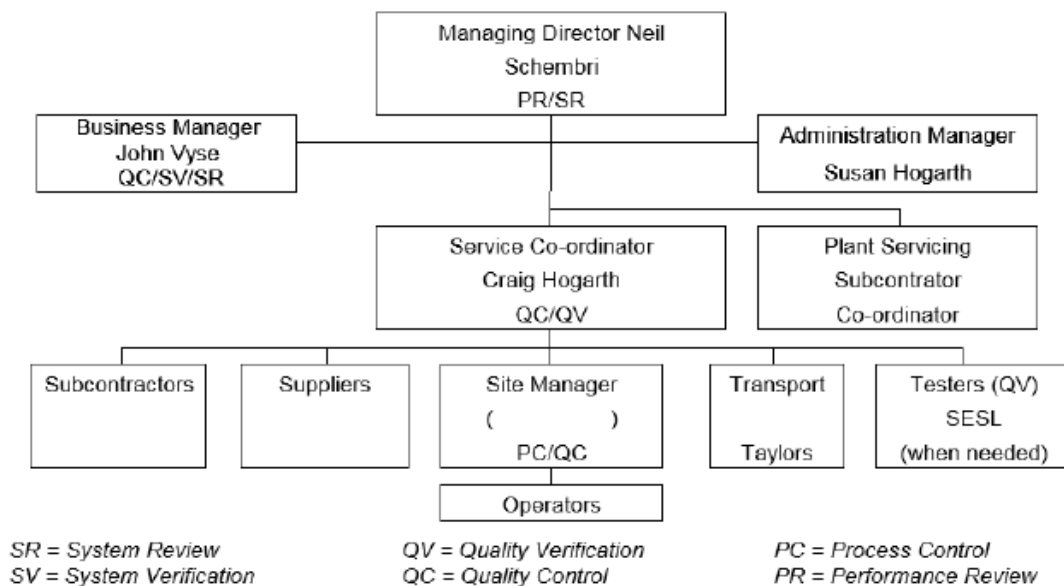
Managing Director Neil Schembri
PR/SR

Business Manager
John Vyse
QC/SV/SR

Administration Manager
Susan Hogarth

Service Co-ordinator
Craig Hogarth
QC/QV

Plant Servicing
Subcontrator
Co-ordinator

Subcontractors

Suppliers

Site Manager
( )
PC/QC

Transport
Taylors

Testers (QV)
SESL
(when needed)

Operators

SR = System Review
SV = System Verification

QV = Quality Verification
QC = Quality Control

PC = Process Control
PR = Performance Review